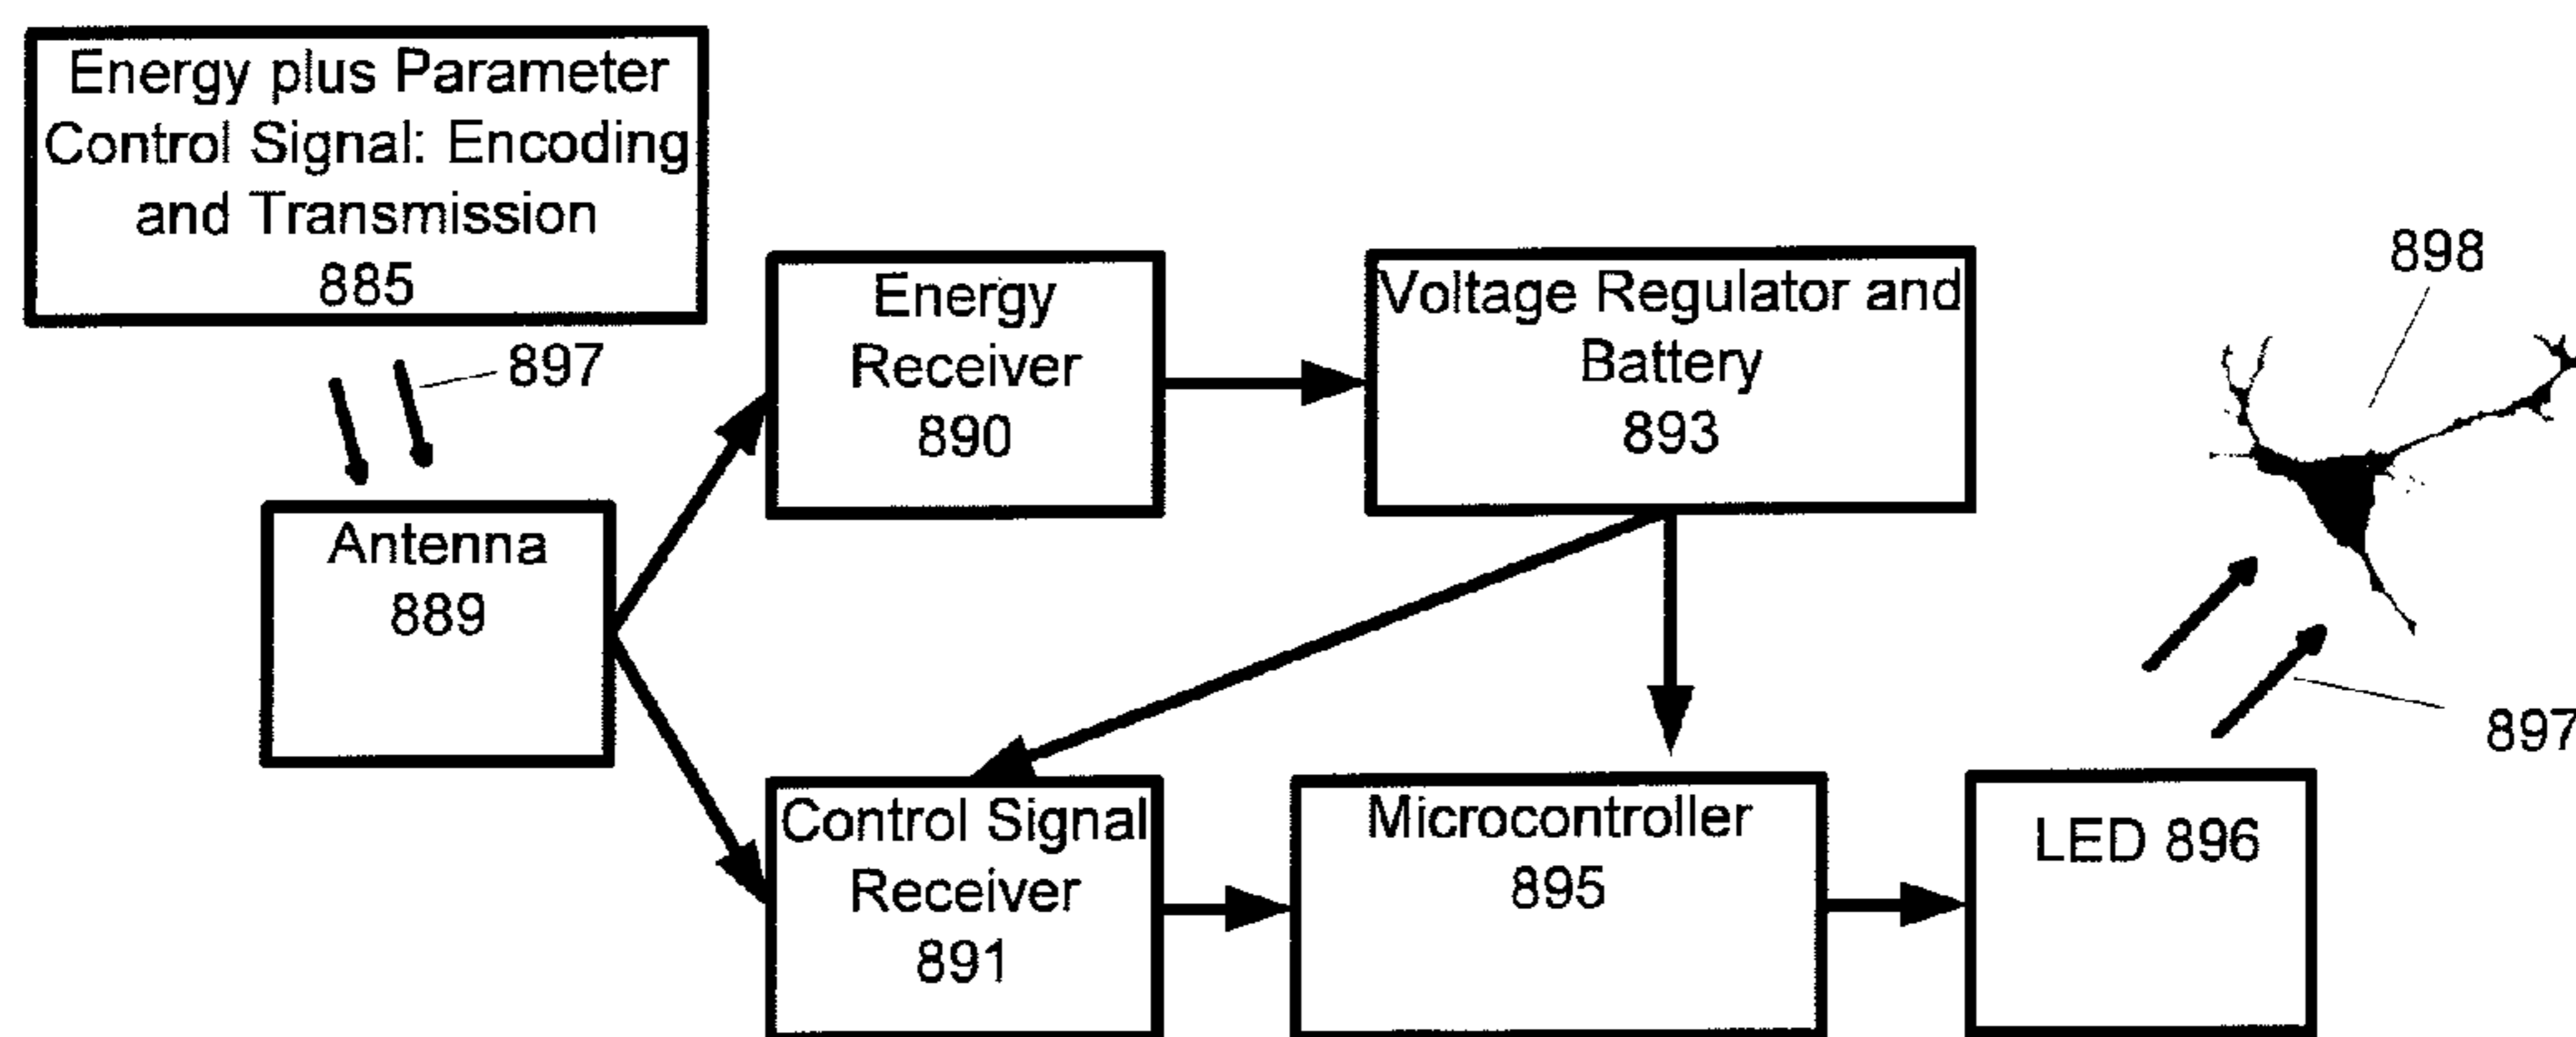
Energy plus Parameter Control Signal: Encoding and Transmission 885

897

Antenna 889

Energy Receiver 890

Voltage Regulator and Battery 893

898

Control Signal Receiver 891

Microcontroller 895

LED 896

897